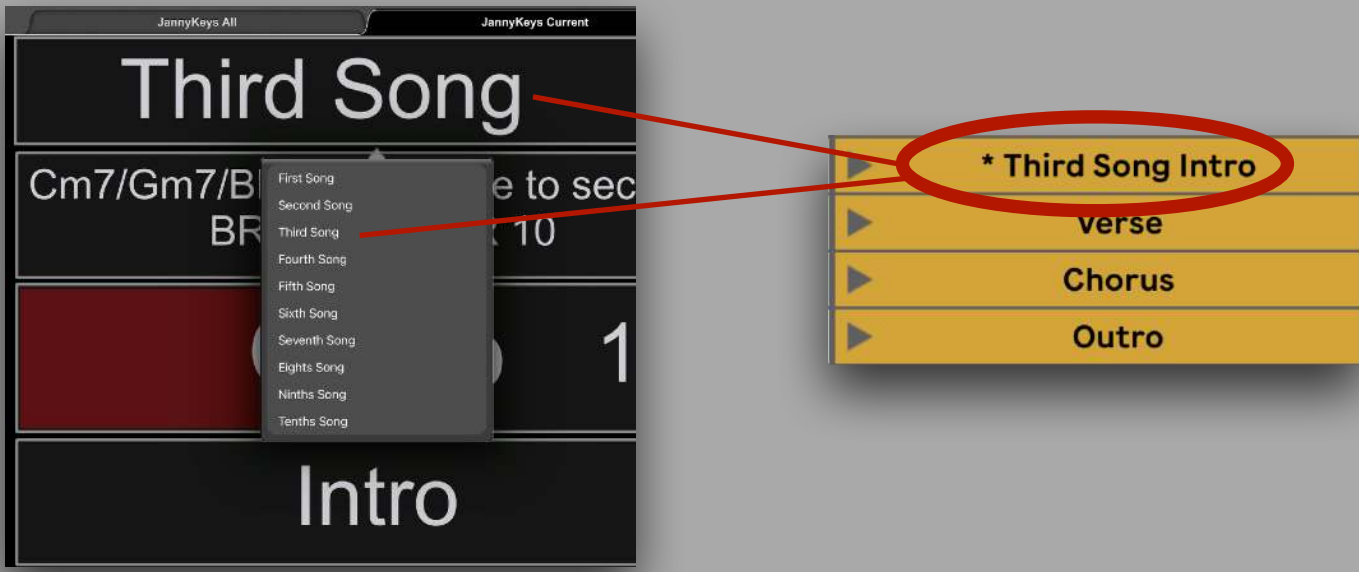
JannyKeys All

JannyKeys Current

Third Song

Cm7/Gm7/B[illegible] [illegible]e to sec
BR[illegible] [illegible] 10

First Song
Second Song
Third Song
Fourth Song
Fifth Song
Sixth Song
Seventh Song
Eights Song
Ninths Song
Tenths Song

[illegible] 1

Intro

* Third Song Intro
Verse
Chorus
Outro